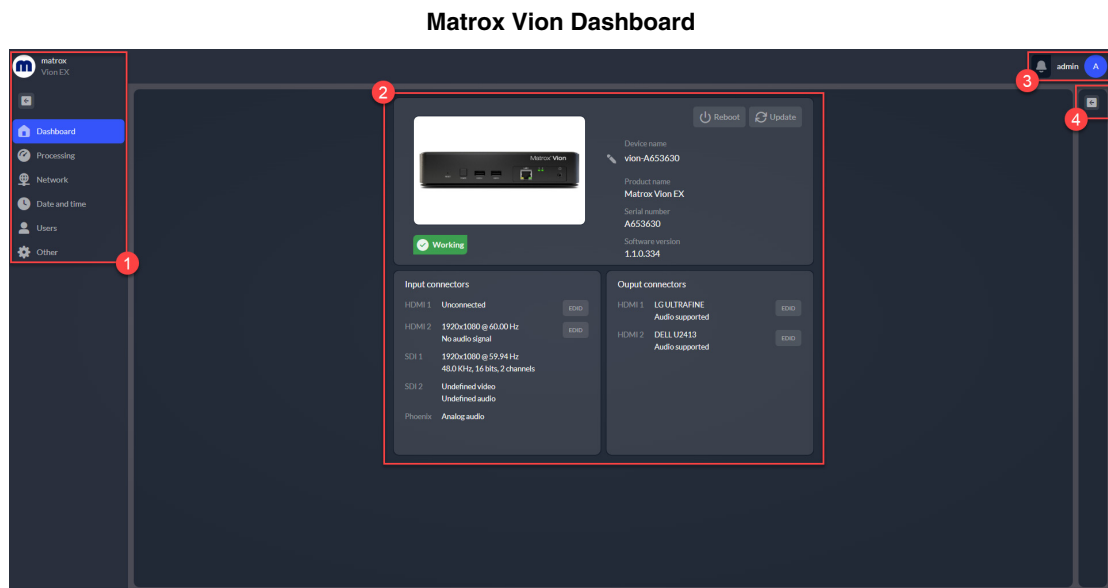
Matrox Vion Dashboard

matrox
Vion EX

Dashboard
Processing
Network
Date and time
Users
Other

1

admin A

3

2

4

Reboot Update

Matrox Vion

Device name
vion-A653630

Product name
Matrox Vion EX

Serial number
A653630

Software version
1.1.0.334

Working

Input connectors

HDMI 1 Unconnected EDID

HDMI 2 1920x1080 @ 60.00 Hz
No audio signal EDID

SDI 1 1920x1080 @ 59.94 Hz
48.0 KHz, 16 bits, 2 channels

SDI 2 Undefined video
Undefined audio

Phoenix Analog audio

Ouput connectors

HDMI 1 LG ULTRAFINE
Audio supported EDID

HDMI 2 DELL U2413
Audio supported EDID